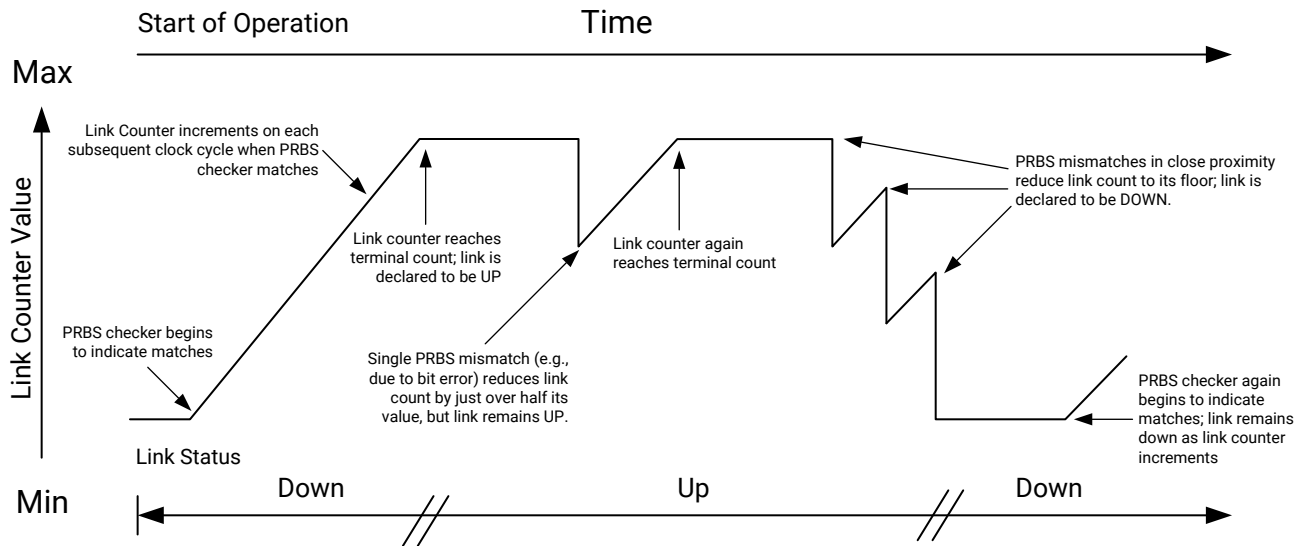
Start of Operation

Time

Max

Link Counter Value

Min

Link Counter increments on each subsequent clock cycle when PRBS checker matches

Link counter reaches terminal count; link is declared to be UP

Link counter again reaches terminal count

PRBS mismatches in close proximity reduce link count to its floor; link is declared to be DOWN.

PRBS checker begins to indicate matches

Single PRBS mismatch (e.g., due to bit error) reduces link count by just over half its value, but link remains UP.

PRBS checker again begins to indicate matches; link remains down as link counter increments

Link Status

Down

Up

Down